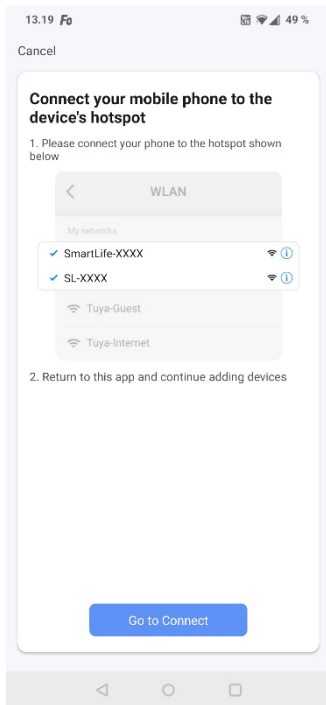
13.19 Fo

49 %

Cancel

Connect your mobile phone to the device's hotspot

1. Please connect your phone to the hotspot shown below

WLAN

My networks

SmartLife-XXXX

SL-XXXX

Tuya-Guest

Tuya-Internet

2. Return to this app and continue adding devices

Go to Connect